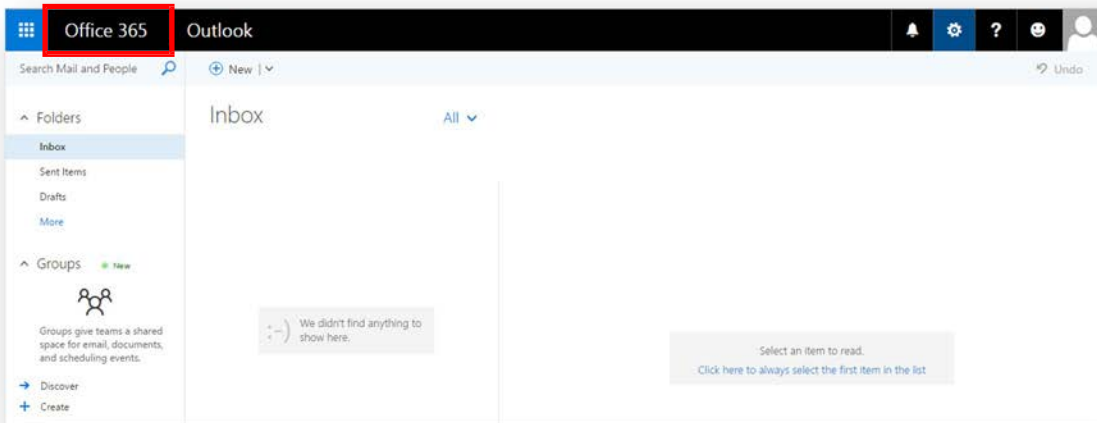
Office 365 Outlook

Search Mail and People

New |

Undo

Folders

Inbox

Sent Items

Drafts

More

Groups New

Groups give teams a shared space for email, documents, and scheduling events.

Discover

Create

Inbox

All

:-) We didn't find anything to show here.

Select an item to read.

Click here to always select the first item in the list